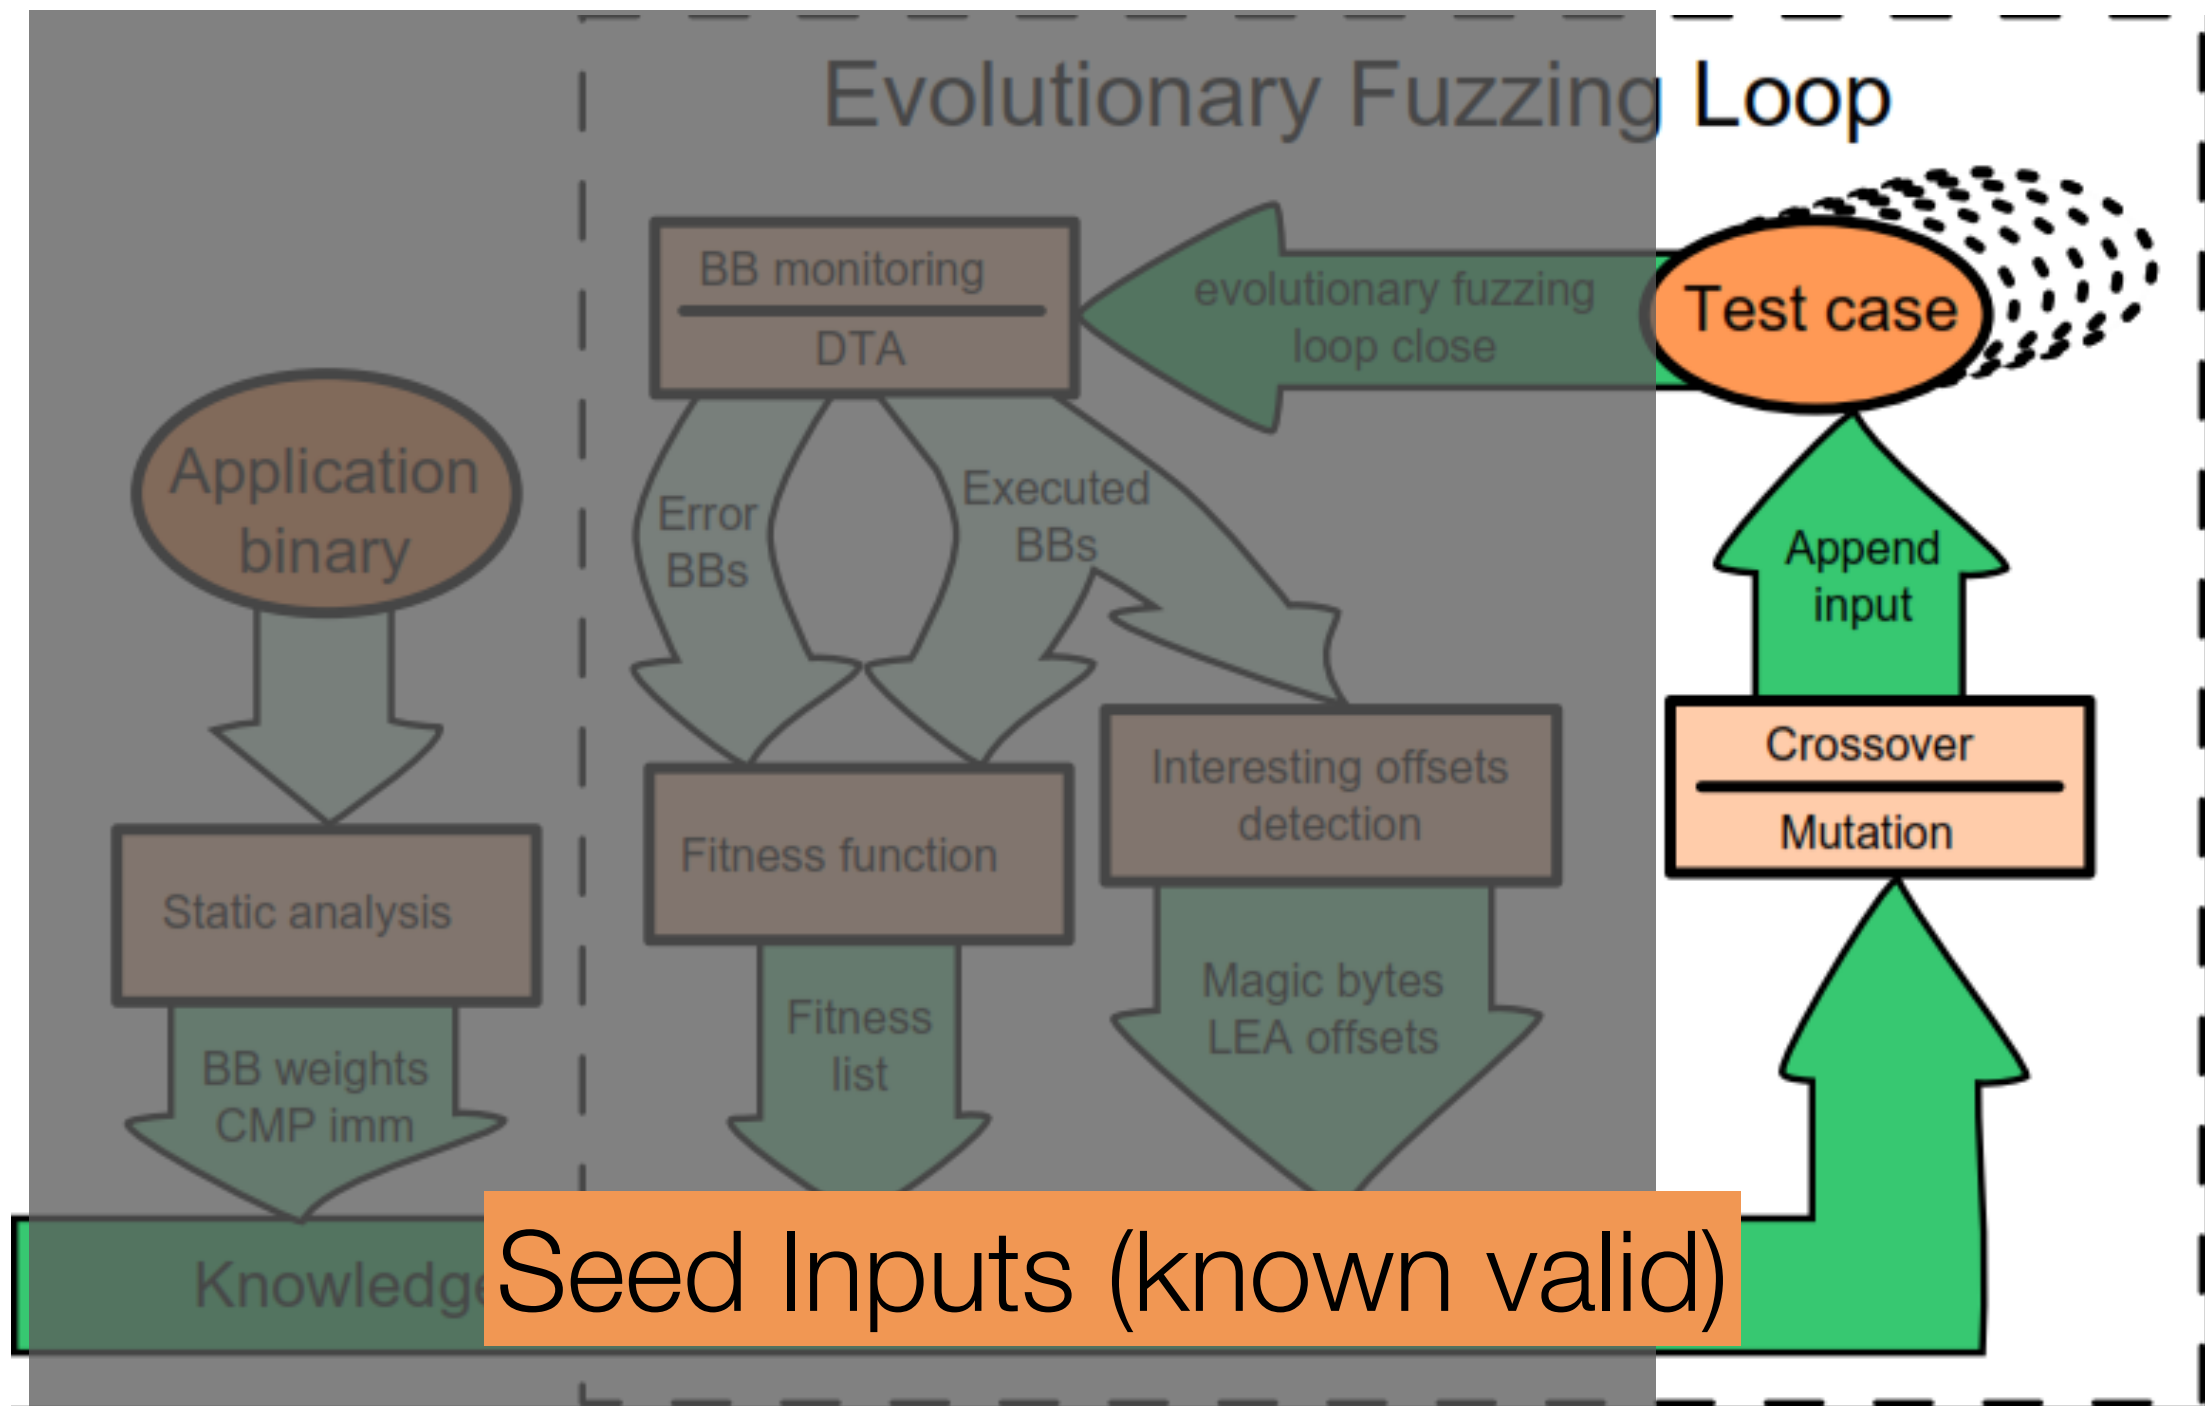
Evolutionary Fuzzing Loop

BB monitoring
DTA

evolutionary fuzzing loop close

Test case

Application binary

Error BBs

Executed BBs

Append input

Crossover
Mutation

Interesting offsets detection

Fitness function

Static analysis

Magic bytes LEA offsets

Fitness list

BB weights CMP imm

Knowledg

Seed Inputs (known valid)